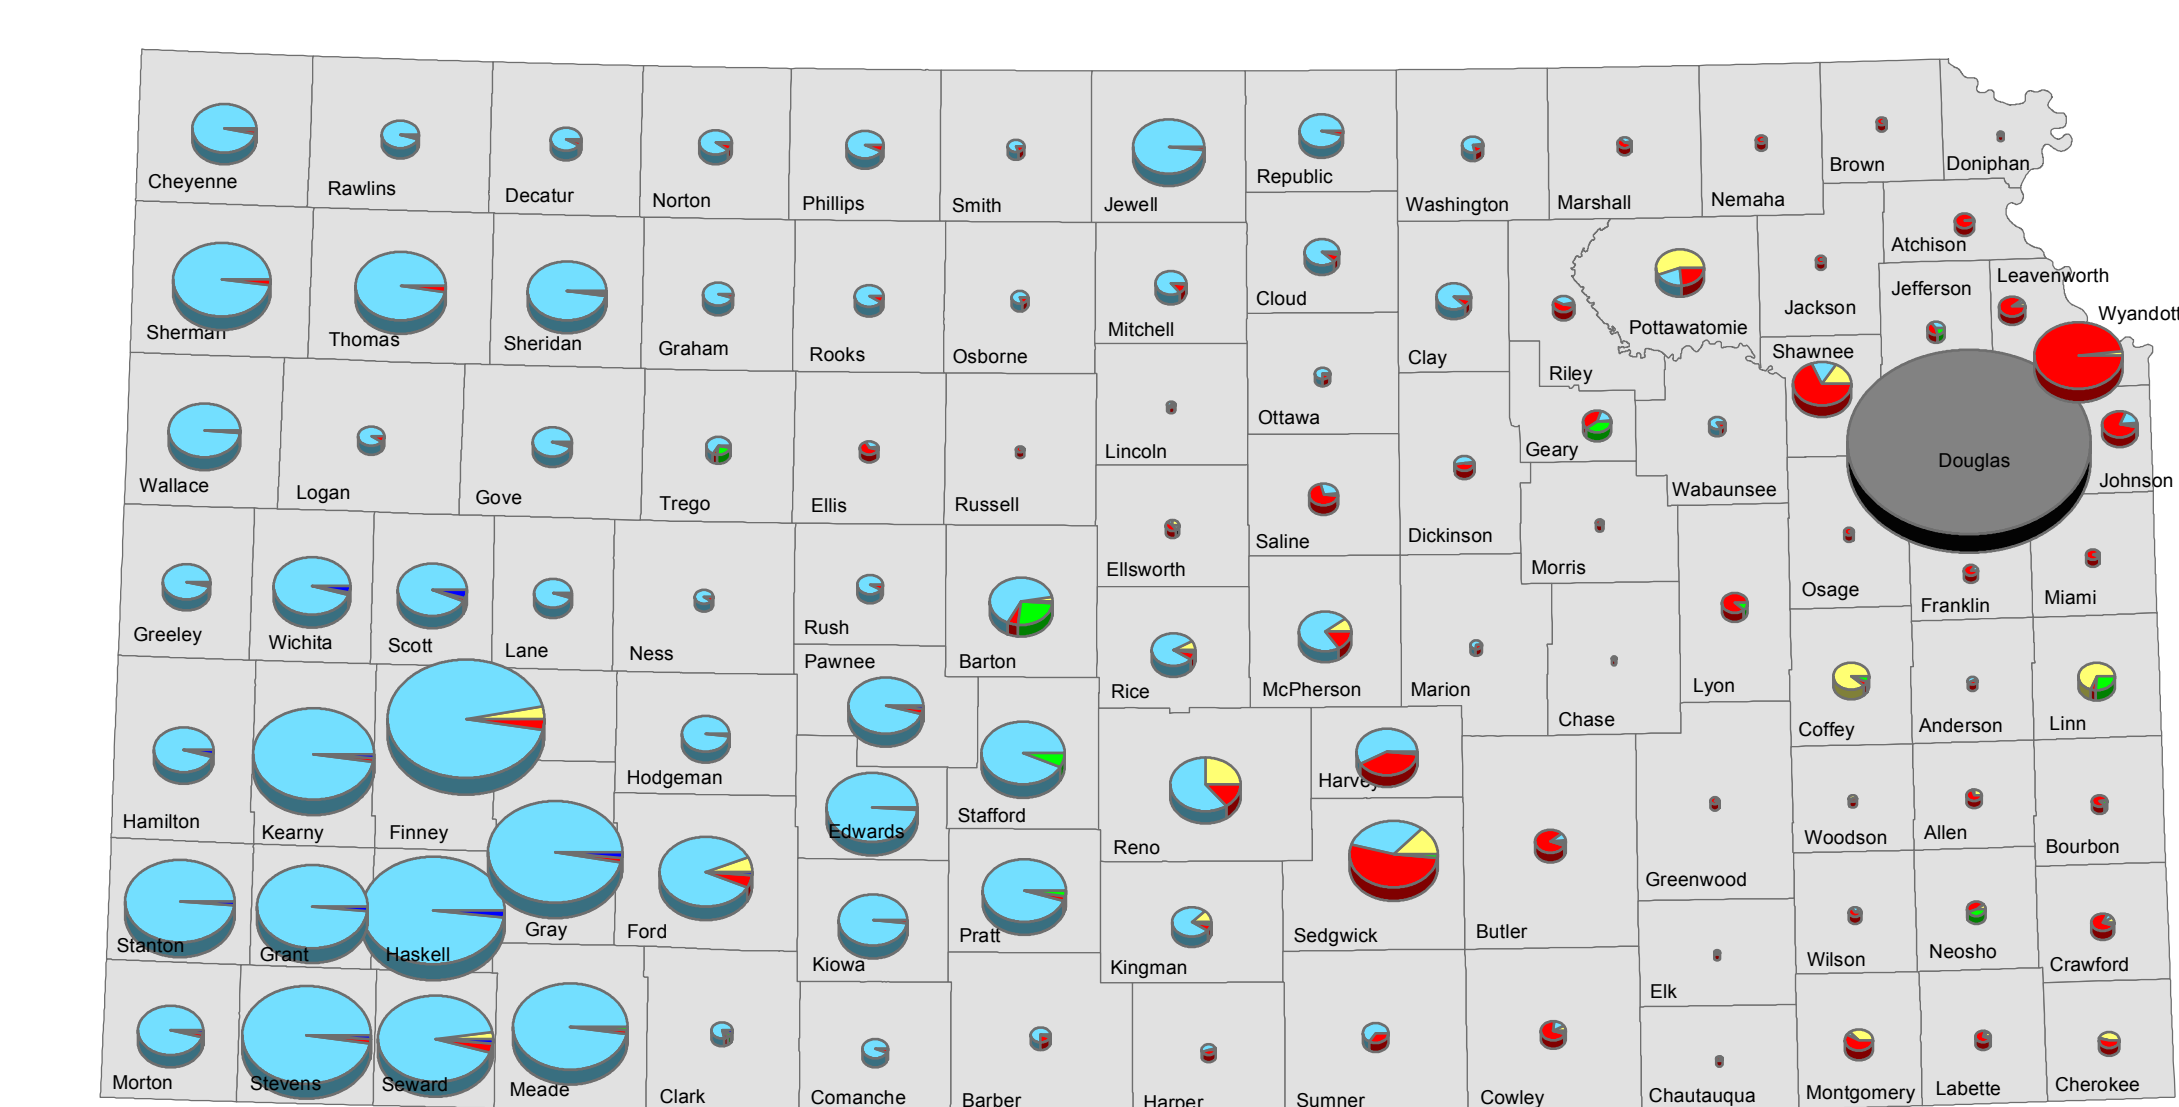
Cheyenne
Rawlins
Decatur
Norton
Phillips
Smith
Jewell
Republic
Washington
Marshall
Nemaha
Brown
Doniphan
Sherman
Thomas
Sheridan
Graham
Rooks
Osborne
Mitchell
Cloud
Clay
Riley
Pottawatomie
Jackson
Atchison
Jefferson
Leavenworth
Wyandott
Wallace
Logan
Gove
Trego
Ellis
Russell
Lincoln
Ottawa
Geary
Wabaunsee
Shawnee
Douglas
Johnson
Dickinson
Saline
Ellsworth
Morris
Osage
Franklin
Miami
Greeley
Wichita
Scott
Lane
Ness
Rush
Barton
Rice
McPherson
Marion
Chase
Lyon
Coffey
Anderson
Linn
Pawnee
Hamilton
Kearny
Finney
Hodgeman
Edwards
Stafford
Reno
Harvey
Greenwood
Woodson
Allen
Bourbon
Stanton
Grant
Haskell
Gray
Ford
Kiowa
Pratt
Kingman
Sedgwick
Butler
Wilson
Neosho
Crawford
Elk
Morton
Stevens
Seward
Meade
Clark
Comanche
Barber
Harper
Sumner
Cowley
Chautauqua
Montgomery
Labette
Cherokee